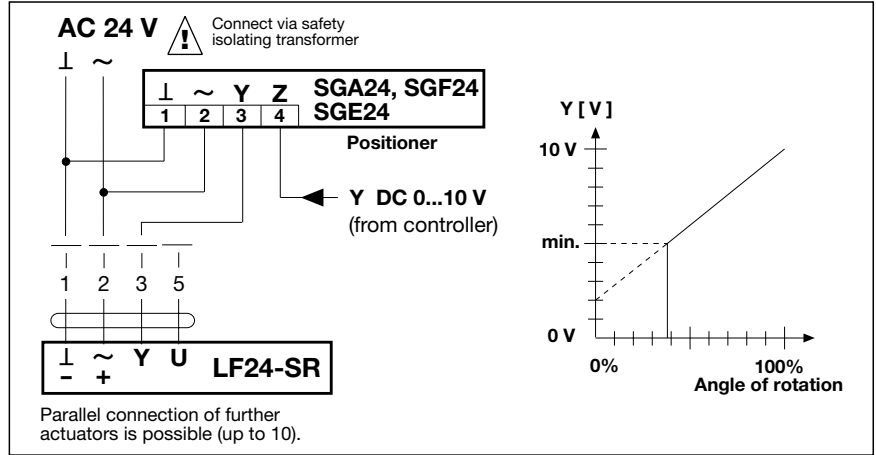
AC 24 V ! Connect via safety isolating transformer

⊥ ~

⊥ ~ Y Z
1 2 3 4
SGA24, SGF24
SGE24
Positioner

Y DC 0...10 V
(from controller)

1 2 3 5

⊥ ~ Y U
– +
LF24-SR

Parallel connection of further actuators is possible (up to 10).

Y [ V ]
10 V
min.
0 V
0%
100%
Angle of rotation